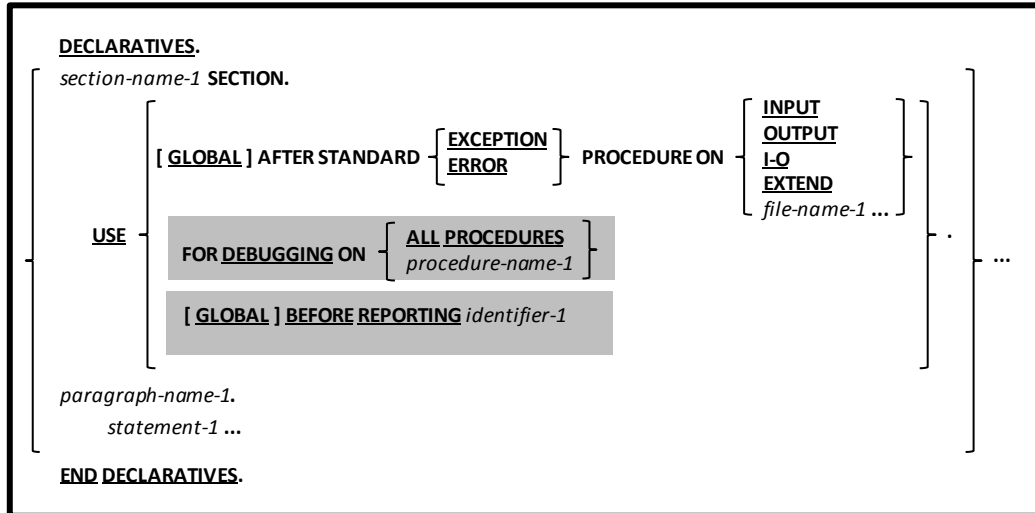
DECLARATIVES.

section-name-1 SECTION.

USE [ GLOBAL ] AFTER STANDARD EXCEPTION ERROR PROCEDURE ON INPUT OUTPUT I-O EXTEND file-name-1 ...

FOR DEBUGGING ON ALL PROCEDURES procedure-name-1

[ GLOBAL ] BEFORE REPORTING identifier-1

. ...

paragraph-name-1.

statement-1 ...

END DECLARATIVES.